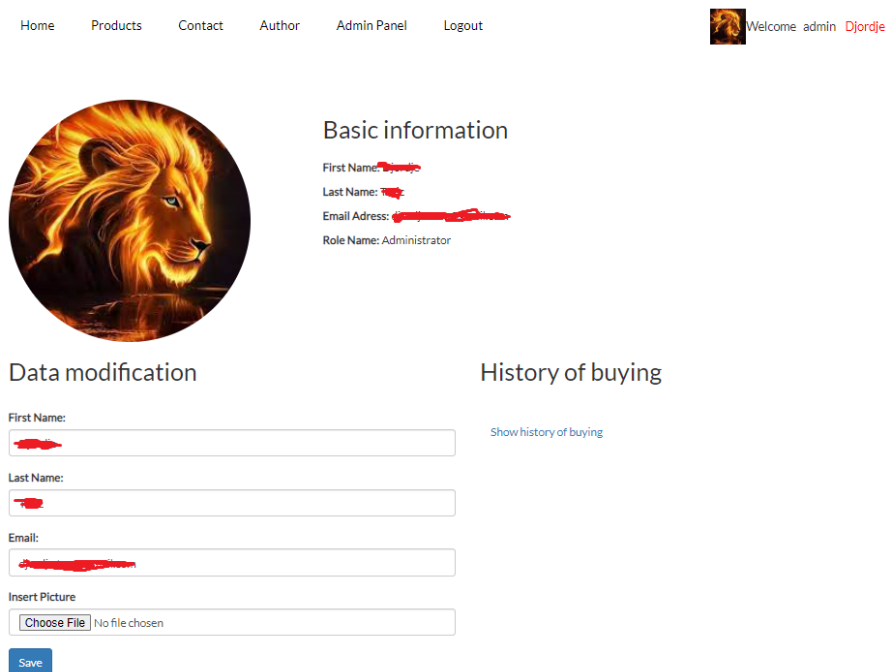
Home Products Contact Author Admin Panel Logout

Welcome admin Djordje

Basic information

First Name: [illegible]

Last Name: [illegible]

Email Adress: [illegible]

Role Name: Administrator

Data modification

First Name:

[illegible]

Last Name:

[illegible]

Email:

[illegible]

Insert Picture

Choose File No file chosen

Save

History of buying

Show history of buying